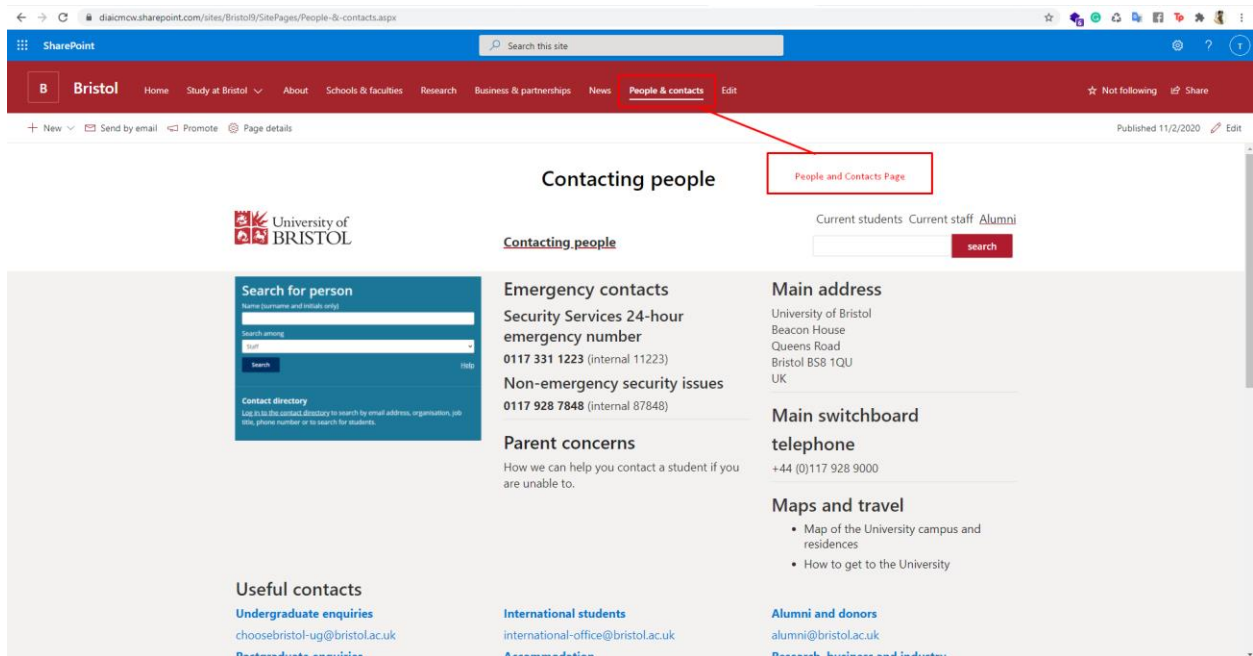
diaicmcw.sharepoint.com/sites/Bristol9/SitePages/People-&-contacts.aspx

SharePoint
Search this site

B Bristol Home Study at Bristol About Schools & faculties Research Business & partnerships News People & contacts Edit
Not following Share

+ New Send by email Promote Page details
Published 11/2/2020 Edit

Contacting people

People and Contacts Page

University of BRISTOL

Contacting people

Current students Current staff Alumni
search

Search for person
Name (surname and initials only)
Search among
Staff
Search
Help

Contact directory
Log in to the contact directory to search by email address, organisation, job title, phone number or to search for students.

Emergency contacts
Security Services 24-hour emergency number
0117 331 1223 (internal 11223)
Non-emergency security issues
0117 928 7848 (internal 87848)

Parent concerns
How we can help you contact a student if you are unable to.

Main address
University of Bristol
Beacon House
Queens Road
Bristol BS8 1QU
UK

Main switchboard telephone
+44 (0)117 928 9000

Maps and travel
• Map of the University campus and residences
• How to get to the University

Useful contacts
Undergraduate enquiries
choosebristol-ug@bristol.ac.uk
International students
international-office@bristol.ac.uk
Alumni and donors
alumni@bristol.ac.uk
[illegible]